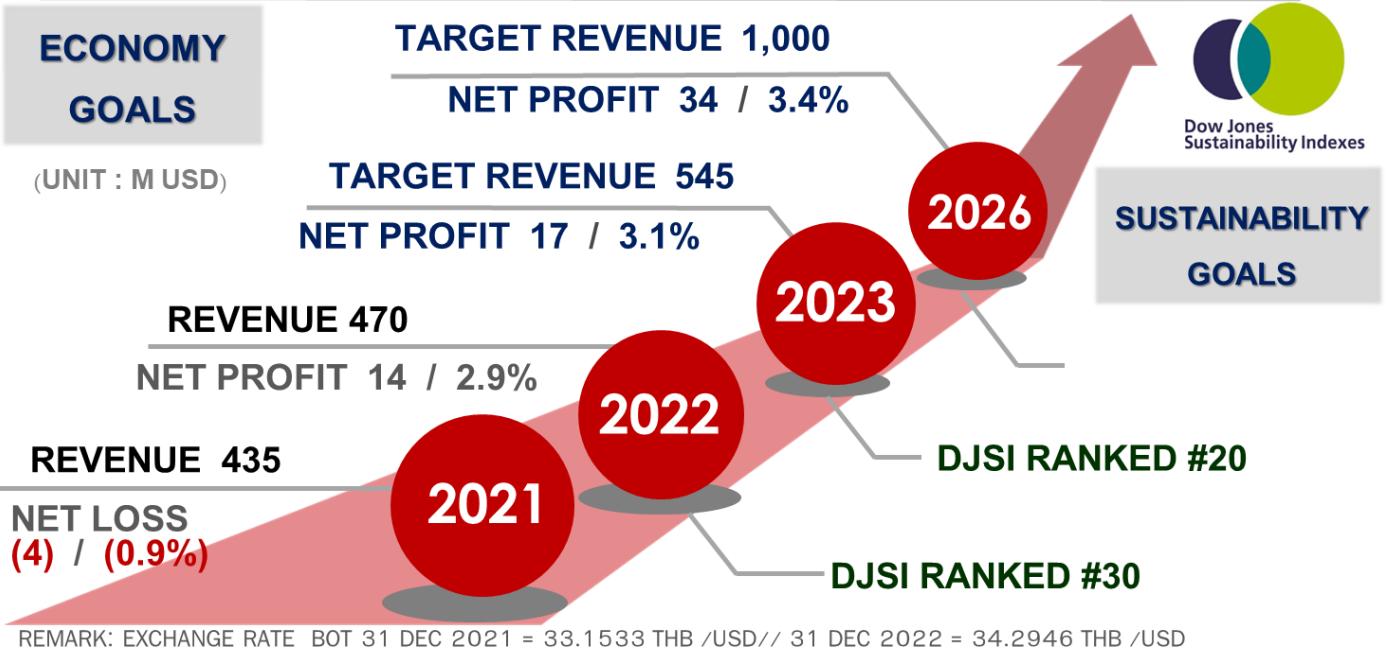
ECONOMY GOALS

(UNIT : M USD)

TARGET REVENUE 1,000

NET PROFIT 34 / 3.4%

Dow Jones Sustainability Indexes

TARGET REVENUE 545

NET PROFIT 17 / 3.1%

2026

SUSTAINABILITY GOALS

2023

REVENUE 470

NET PROFIT 14 / 2.9%

2022

DJSI RANKED #20

REVENUE 435

2021

NET LOSS
(4) / (0.9%)

DJSI RANKED #30

REMARK: EXCHANGE RATE BOT 31 DEC 2021 = 33.1533 THB /USD// 31 DEC 2022 = 34.2946 THB /USD